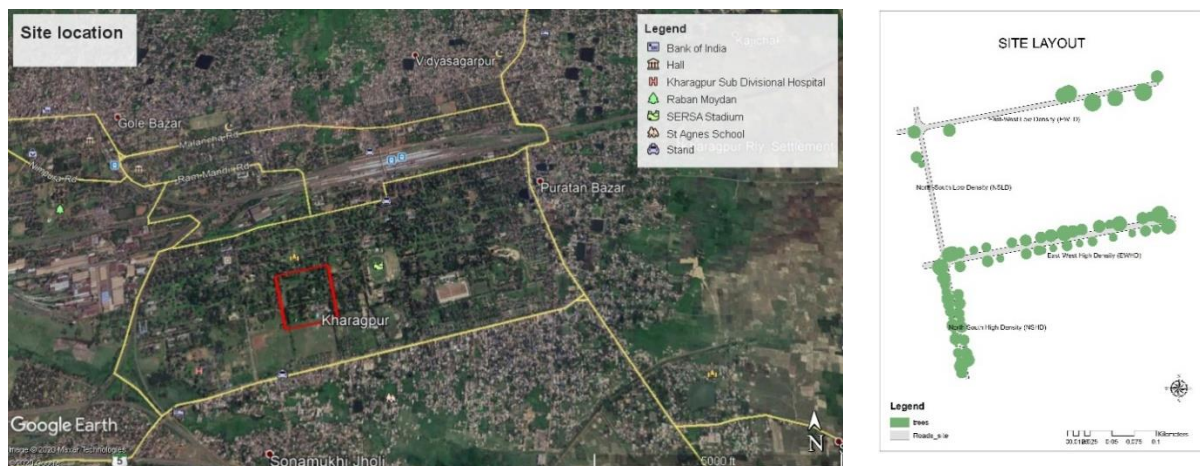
Site location

Legend
Bank of India
Hall
Kharagpur Sub Divisional Hospital
Raban Moydan
SERSA Stadium
St Agnes School
Stand

Vidyasagarpur
Gole Bazar
Puratan Bazar
Kharagpur
Sonamukhi Jholi
Google Earth
N
Image © 2020 Maxar Technologies
5000 ft

SITE LAYOUT

East-West Low Density (EWLD)
North-South Low Density (NSLD)
East-West High Density (EWHD)
North-South High Density (NSHD)

Legend
trees
Roads_site

0 0.0125 0.025 0.05 0.075 0.1 Kilometers